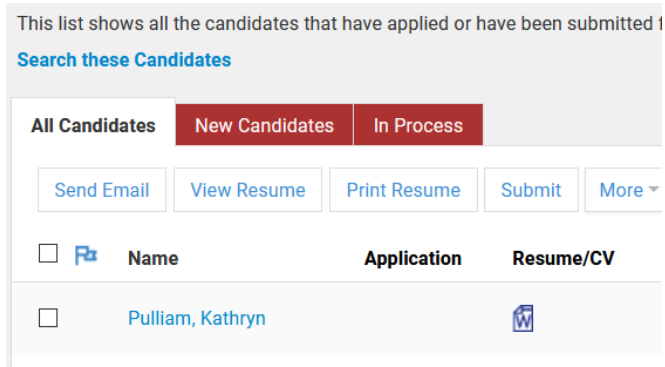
This list shows all the candidates that have applied or have been submitted f

Search these Candidates

All Candidates | New Candidates | In Process

Send Email | View Resume | Print Resume | Submit | More

| | Name | Application | Resume/CV |
|---|---|---|---|
| | Pulliam, Kathryn | | W |